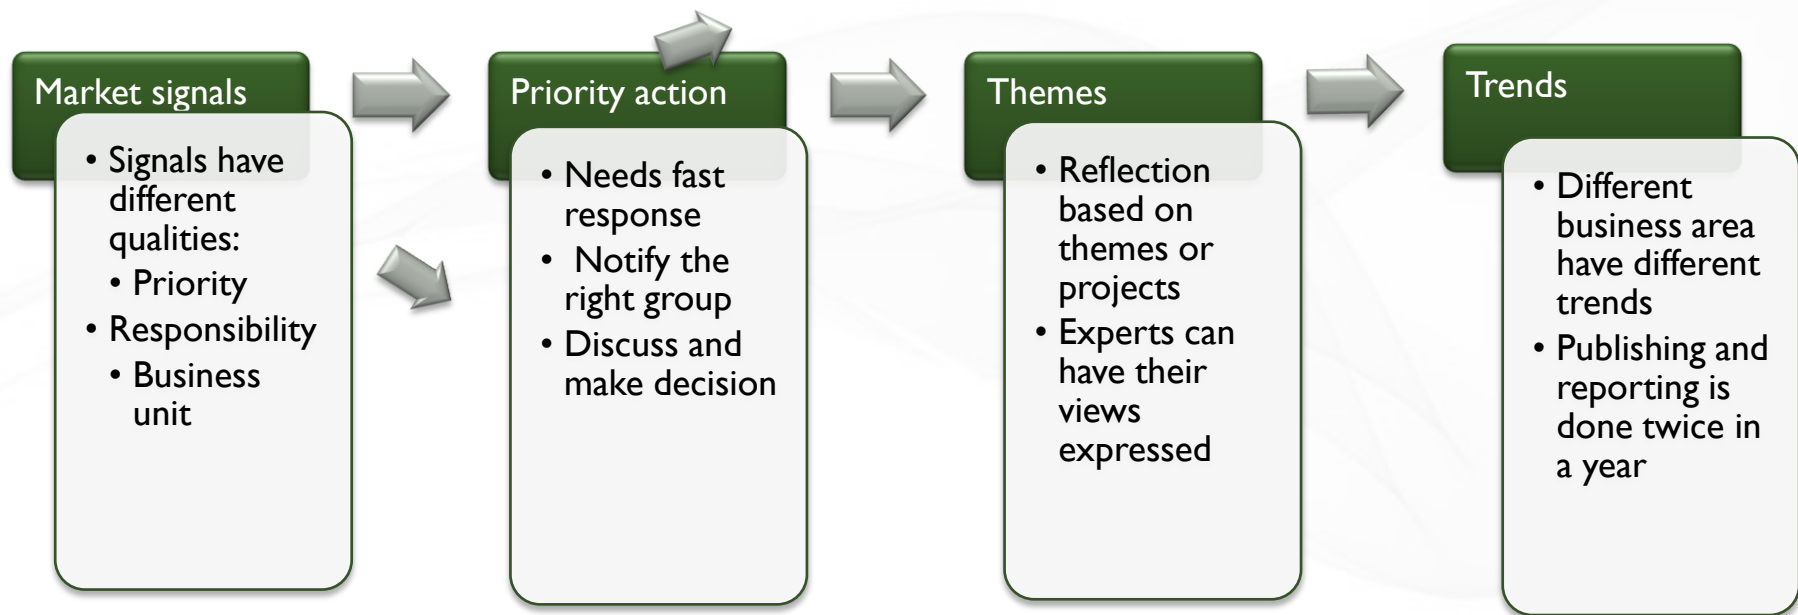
Market signals

• Signals have different qualities:
• Priority
• Responsibility
• Business unit

Priority action

• Needs fast response
• Notify the right group
• Discuss and make decision

Themes

• Reflection based on themes or projects
• Experts can have their views expressed

Trends

• Different business area have different trends
• Publishing and reporting is done twice in a year